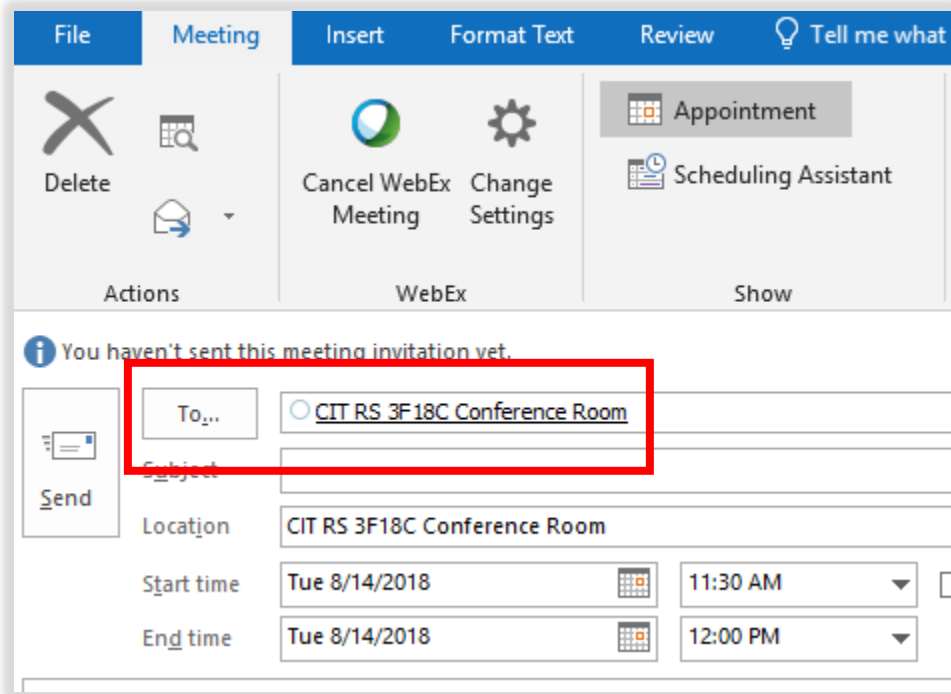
File | Meeting | Insert | Format Text | Review | Tell me what

Delete

Actions

Cancel WebEx Meeting | Change Settings

WebEx

Appointment
Scheduling Assistant

Show

You haven't sent this meeting invitation yet.

Send

To...
CIT RS 3F18C Conference Room

Subject

Location
CIT RS 3F18C Conference Room

Start time
Tue 8/14/2018
11:30 AM

End time
Tue 8/14/2018
12:00 PM